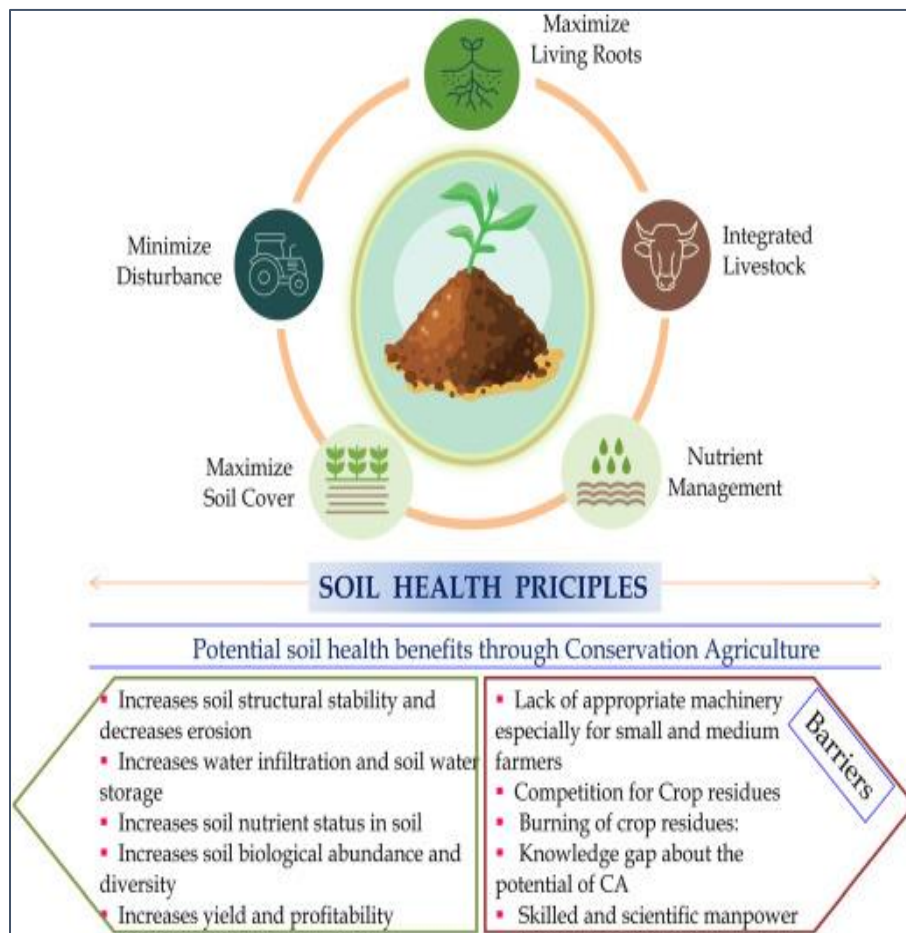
Maximize Living Roots

Minimize Disturbance

Integrated Livestock

Maximize Soil Cover

Nutrient Management

SOIL HEALTH PRICIPLES

Potential soil health benefits through Conservation Agriculture

- Increases soil structural stability and decreases erosion
- Increases water infiltration and soil water storage
- Increases soil nutrient status in soil
- Increases soil biological abundance and diversity
- Increases yield and profitability

- Lack of appropriate machinery especially for small and medium farmers
- Competition for Crop residues
- Burning of crop residues:
- Knowledge gap about the potential of CA
- Skilled and scientific manpower

Barriers